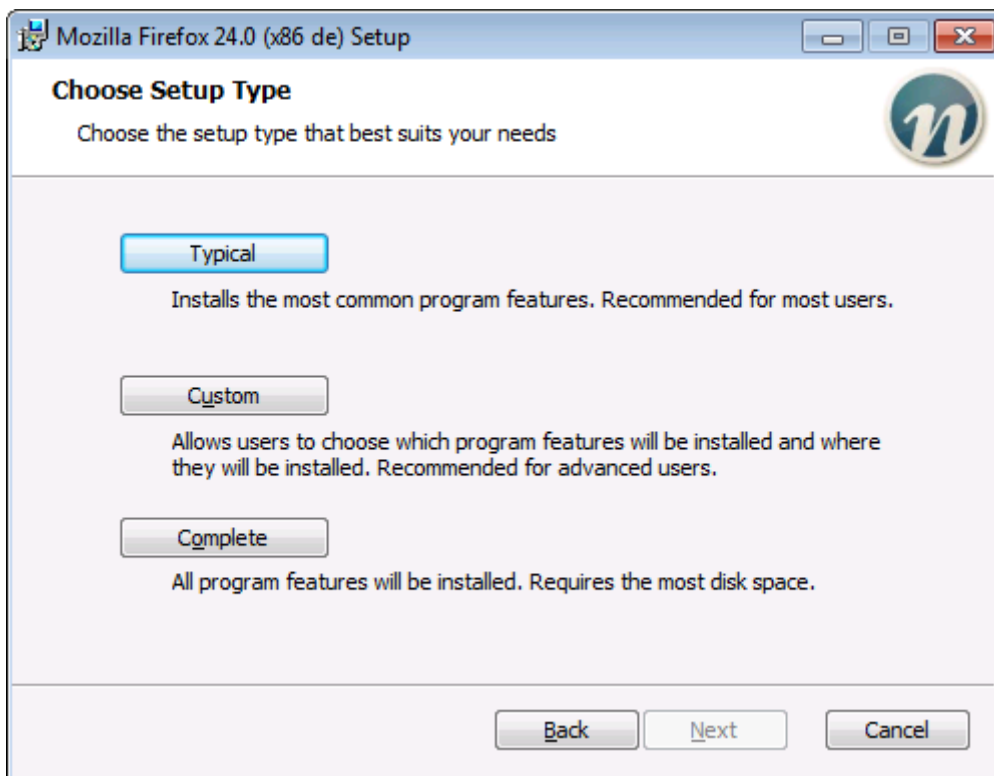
Mozilla Firefox 24.0 (x86 de) Setup

Choose Setup Type

Choose the setup type that best suits your needs

Typical

Installs the most common program features. Recommended for most users.

Custom

Allows users to choose which program features will be installed and where they will be installed. Recommended for advanced users.

Complete

All program features will be installed. Requires the most disk space.

Back

Next

Cancel